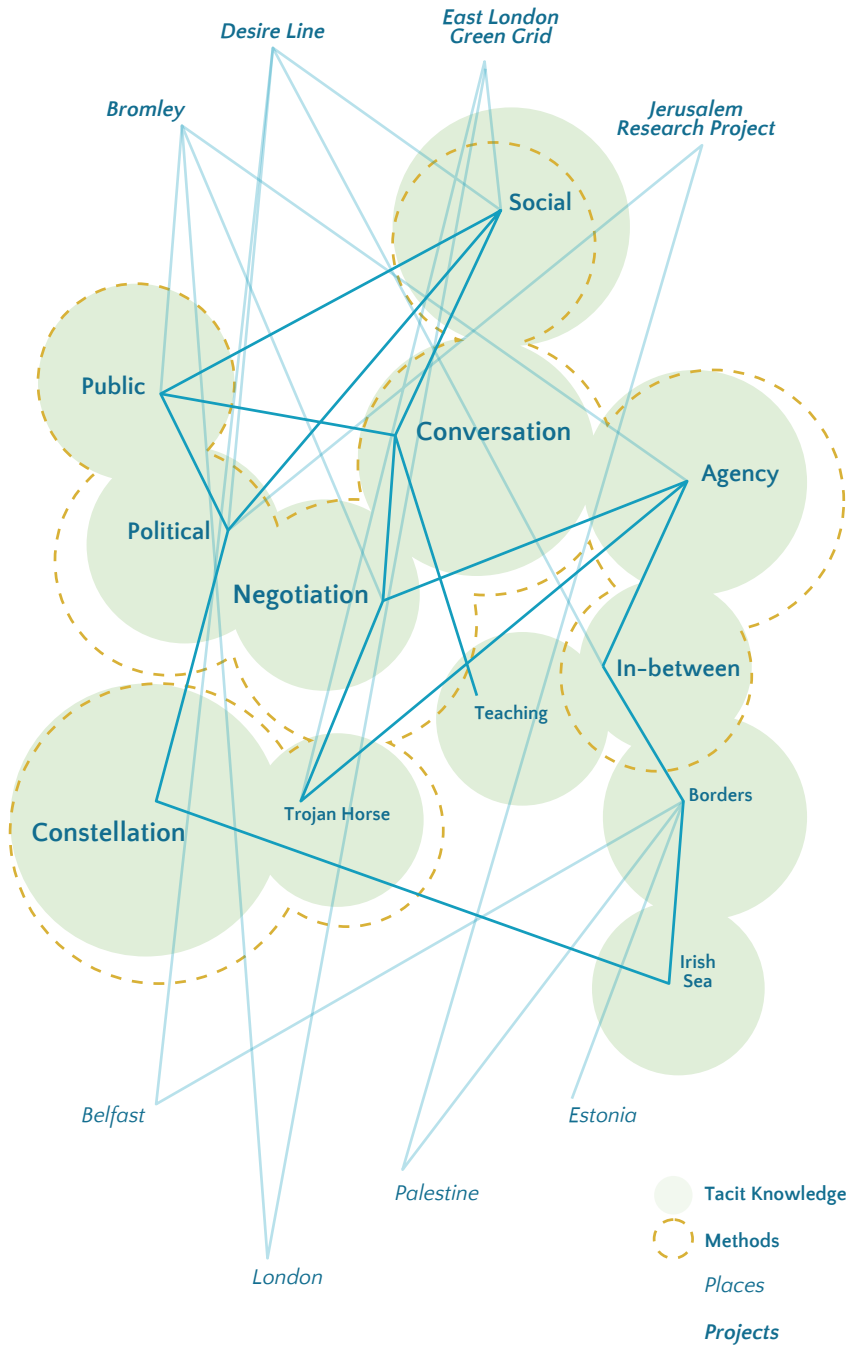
Desire Line

East London Green Grid

Bromley

Jerusalem Research Project

Social

Public

Conversation

Agency

Political

Negotiation

In-between

Teaching

Constellation

Trojan Horse

Borders

Irish Sea

Belfast

Estonia

Palestine

London

Tacit Knowledge

Methods

Places

Projects